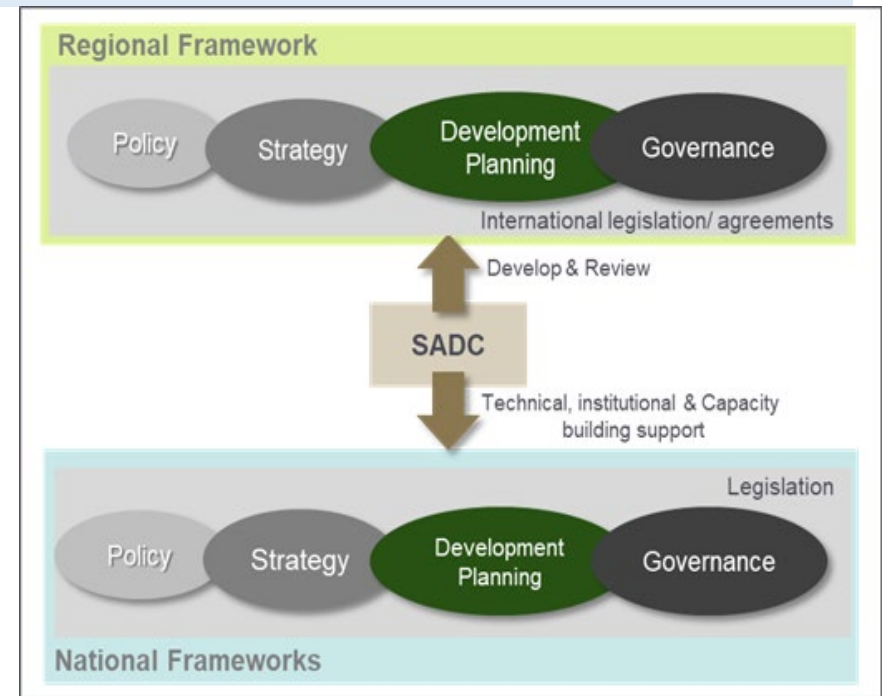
Regional Framework

Policy

Strategy

Development Planning

Governance

International legislation/ agreements

Develop & Review

SADC

Technical, institutional & Capacity building support

Legislation

Policy

Strategy

Development Planning

Governance

National Frameworks